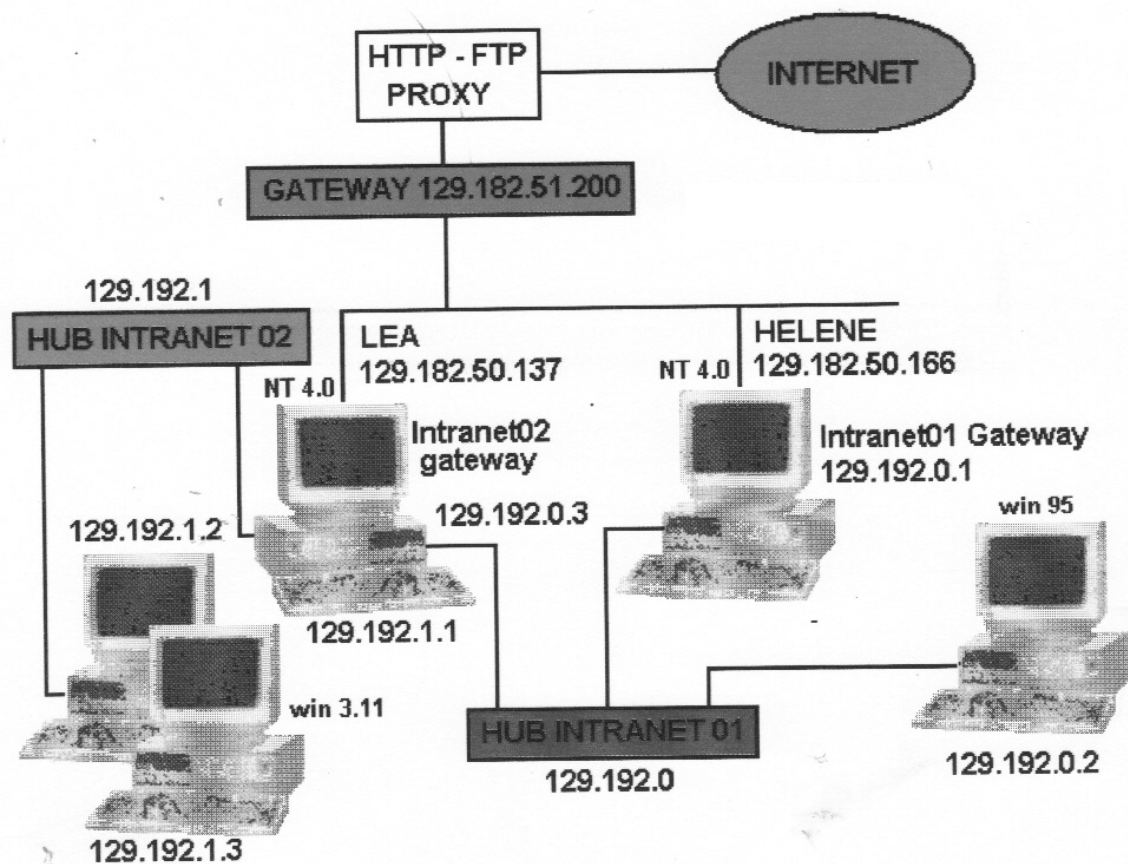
HTTP - FTP
PROXY

INTERNET

GATEWAY 129.182.51.200

129.192.1

HUB INTRANET 02

LEA
129.182.50.137

NT 4.0

HELENE
129.182.50.166

NT 4.0

Intranet02
gateway

Intranet01 Gateway
129.192.0.1

129.192.1.2

129.192.0.3

win 95

129.192.1.1

win 3.11

HUB INTRANET 01

129.192.0

129.192.0.2

129.192.1.3